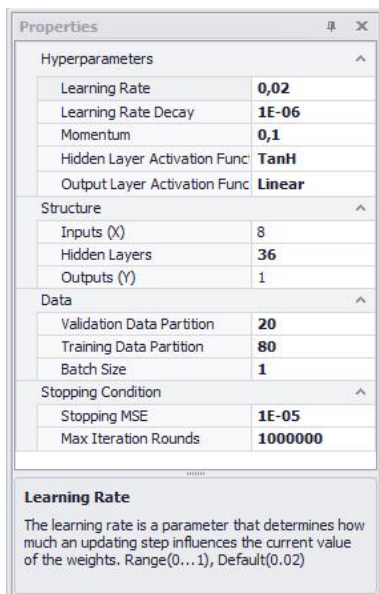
Properties

Hyperparameters

| | |
|---|---|
| Learning Rate | 0,02 |
| Learning Rate Decay | 1E-06 |
| Momentum | 0,1 |
| Hidden Layer Activation Funct | TanH |
| Output Layer Activation Func | Linear |

Structure

| | |
|---|---|
| Inputs (X) | 8 |
| Hidden Layers | 36 |
| Outputs (Y) | 1 |

Data

| | |
|---|---|
| Validation Data Partition | 20 |
| Training Data Partition | 80 |
| Batch Size | 1 |

Stopping Condition

| | |
|---|---|
| Stopping MSE | 1E-05 |
| Max Iteration Rounds | 1000000 |

Learning Rate

The learning rate is a parameter that determines how much an updating step influences the current value of the weights. Range(0...1), Default(0.02)